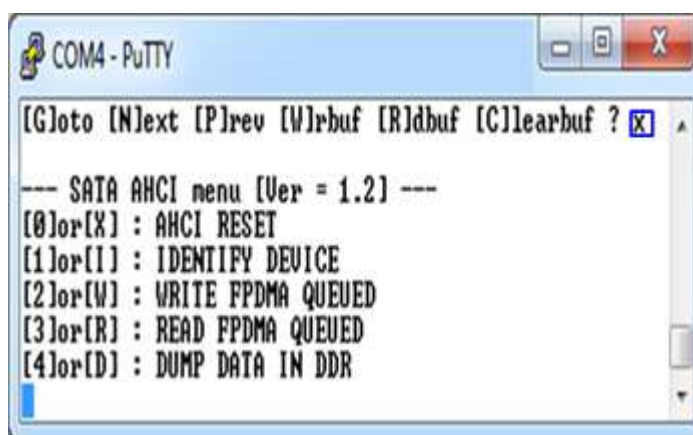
COM4 - PuTTY

[G]oto [N]ext [P]rev [W]rbuf [R]dbuf [C]learbuf ? X

--- SATA AHCI menu [Ver = 1.2] ---
[0]or[X] : AHCI RESET
[1]or[I] : IDENTIFY DEVICE
[2]or[W] : WRITE FPDMA QUEUED
[3]or[R] : READ FPDMA QUEUED
[4]or[D] : DUMP DATA IN DDR